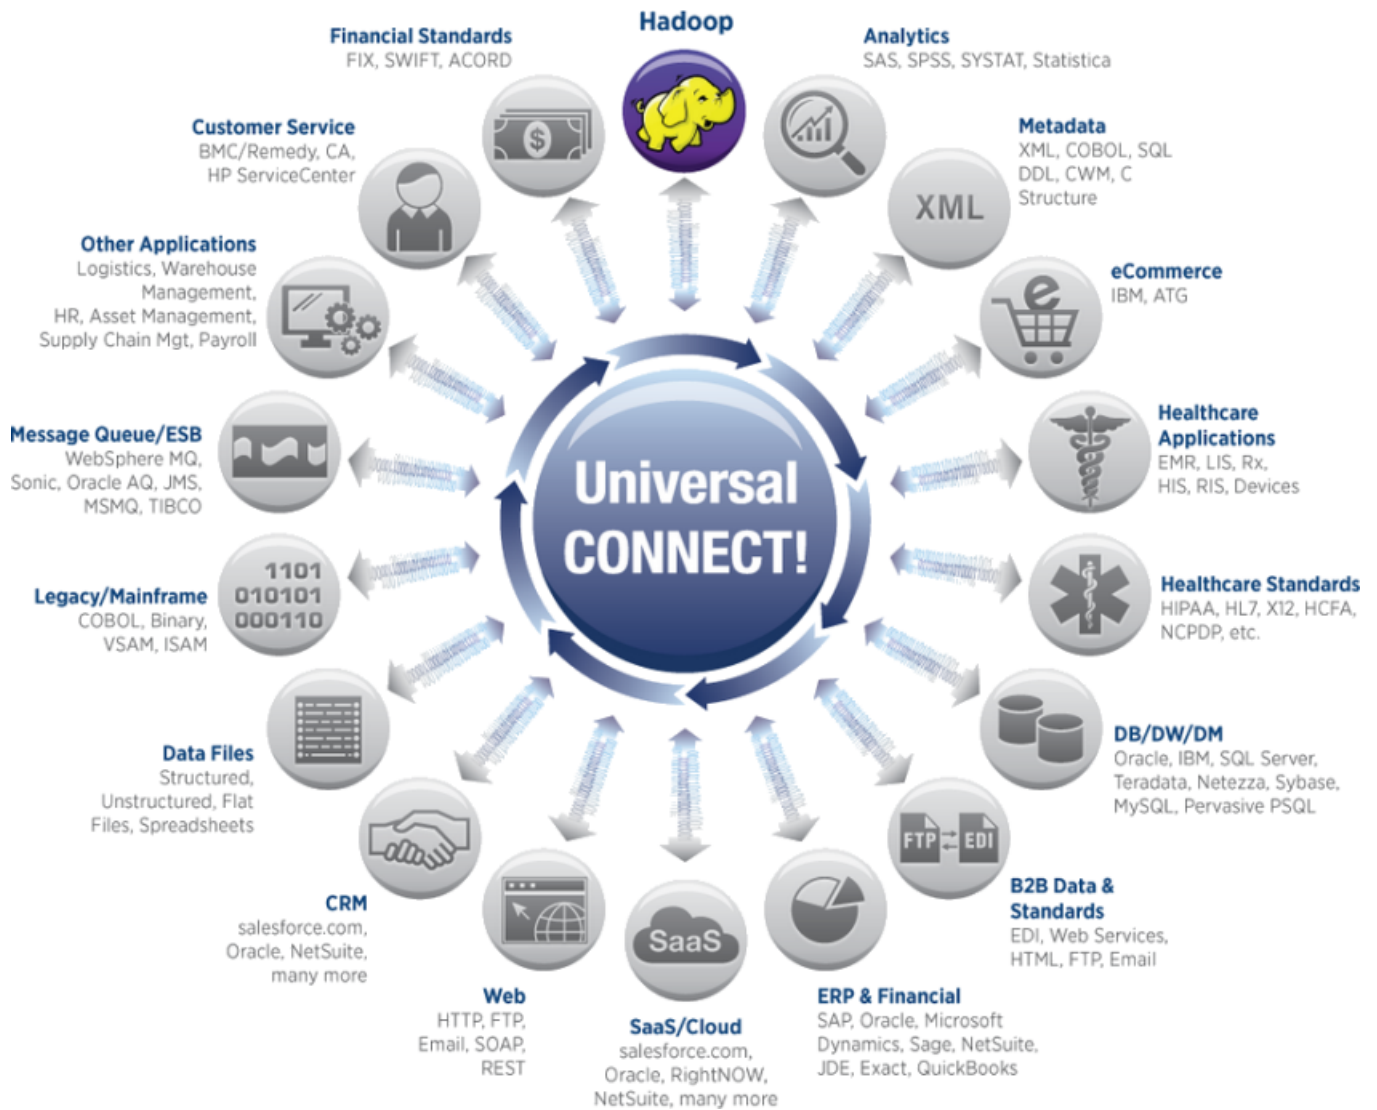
Hadoop

Analytics
SAS, SPSS, SYSTAT, Statistica

Metadata
XML, COBOL, SQL DDL, CWM, C Structure

XML

eCommerce
IBM, ATG

Healthcare Applications
EMR, LIS, Rx, HIS, RIS, Devices

Healthcare Standards
HIPAA, HL7, X12, HCFA, NCPDP, etc.

DB/DW/DM
Oracle, IBM, SQL Server, Teradata, Netezza, Sybase, MySQL, Pervasive PSQL

FTP EDI

B2B Data & Standards
EDI, Web Services, HTML, FTP, Email

ERP & Financial
SAP, Oracle, Microsoft Dynamics, Sage, NetSuite, JDE, Exact, QuickBooks

SaaS

SaaS/Cloud
salesforce.com, Oracle, RightNOW, NetSuite, many more

Web
HTTP, FTP, Email, SOAP, REST

CRM
salesforce.com, Oracle, NetSuite, many more

Data Files
Structured, Unstructured, Flat Files, Spreadsheets

1101
010101
000110

Legacy/Mainframe
COBOL, Binary, VSAM, ISAM

Message Queue/ESB
WebSphere MQ, Sonic, Oracle AQ, JMS, MSMQ, TIBCO

Other Applications
Logistics, Warehouse Management, HR, Asset Management, Supply Chain Mgt, Payroll

Customer Service
BMC/Remedy, CA, HP ServiceCenter

Financial Standards
FIX, SWIFT, ACORD

Universal CONNECT!